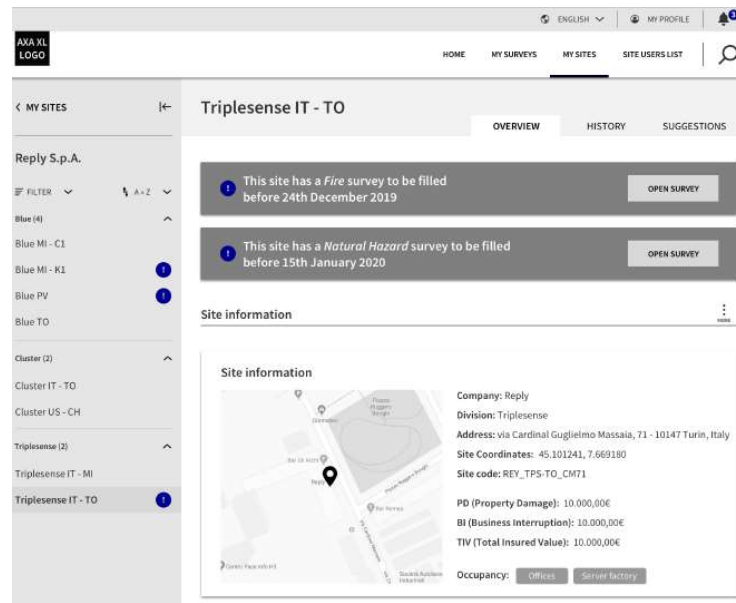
ENGLISH MY PROFILE

AXA XL LOGO

HOME MY SURVEYS MY SITES SITE USERS LIST

< MY SITES

Reply S.p.A.

FILTER A-Z

Blue (4)

Blue MI - C1

Blue MI - K1

Blue PV

Blue TO

Cluster (2)

Cluster IT - TO

Cluster US - CH

Triplesense (2)

Triplesense IT - MI

Triplesense IT - TO

Triplesense IT - TO

OVERVIEW HISTORY SUGGESTIONS

This site has a *Fire* survey to be filled before 24th December 2019

OPEN SURVEY

This site has a *Natural Hazard* survey to be filled before 15th January 2020

OPEN SURVEY

Site information

Site information

Company: Reply

Division: Triplesense

Address: via Cardinal Guglielmo Massaia, 71 - 10147 Turin, Italy

Site Coordinates: 45.101241, 7.669180

Site code: REY_TPS-TO_CM71

PD (Property Damage): 10.000,00€

BI (Business Interruption): 10.000,00€

TIV (Total Insured Value): 10.000,00€

Occupancy: Offices Server factory